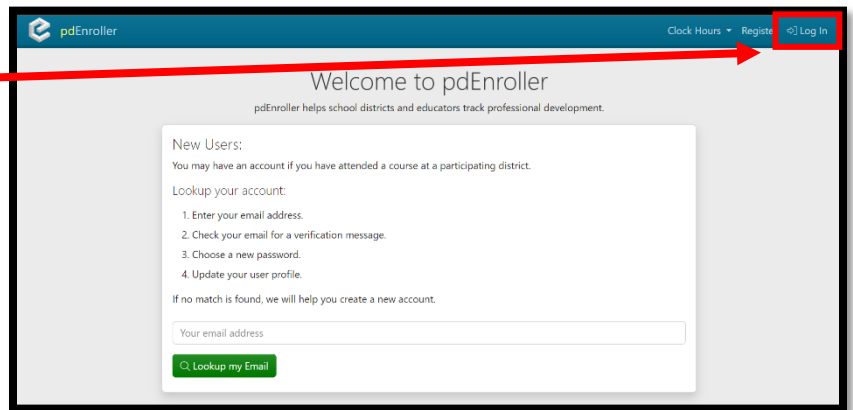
pdEnroller

Clock Hours ▾ Registe Log In

Welcome to pdEnroller

pdEnroller helps school districts and educators track professional development.

New Users:

You may have an account if you have attended a course at a participating district.

Lookup your account:

1. Enter your email address.
2. Check your email for a verification message.
3. Choose a new password.
4. Update your user profile.

If no match is found, we will help you create a new account.

Your email address

Lookup my Email